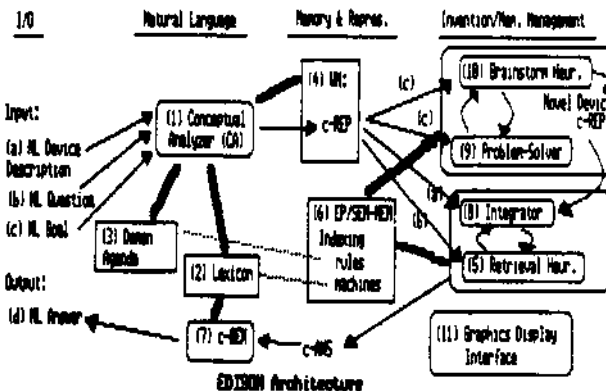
I/O

Natural Language

Memory & Repres.

Invention/Mem. Management

Input:

(a) NL Device Description

(b) NL Question

(c) NL Goal

(1) Conceptual Analyzer (CA)

(4) WM:

c-REP

(c)

(c)

(10) Brainstorm Heur.

Novel Device c-REP

(9) Problem-Solver

(a)

(b)

(8) Integrator

(6) EP/SEM-MEM: Indexing rules machines

(5) Retrieval Heur.

(3) Demon Agenda

(2) Lexicon

Output:

(d) NL Answer

(7) c-GEN

c-ANS

(11) Graphics Display Interface

EDISON Architecture